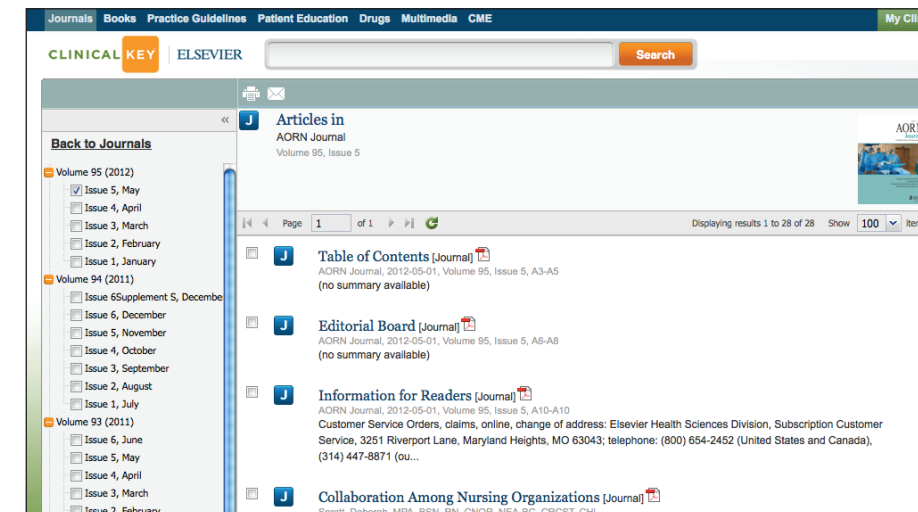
Journals Books Practice Guidelines Patient Education Drugs Multimedia CME My Cli

CLINICAL KEY | ELSEVIER

Search

«

Back to Journals

Volume 95 (2012)
Issue 5, May
Issue 4, April
Issue 3, March
Issue 2, February
Issue 1, January
Volume 94 (2011)
Issue 6Supplement S, Decembe
Issue 6, December
Issue 5, November
Issue 4, October
Issue 3, September
Issue 2, August
Issue 1, July
Volume 93 (2011)
Issue 6, June
Issue 5, May
Issue 4, April
Issue 3, March
Issue 2, February

J Articles in
AORN Journal
Volume 95, Issue 5

AORN

Page 1 of 1

Displaying results 1 to 28 of 28 Show 100 iter

J Table of Contents [Journal]
AORN Journal, 2012-05-01, Volume 95, Issue 5, A3-A5
(no summary available)

J Editorial Board [Journal]
AORN Journal, 2012-05-01, Volume 95, Issue 5, A6-A8
(no summary available)

J Information for Readers [Journal]
AORN Journal, 2012-05-01, Volume 95, Issue 5, A10-A10
Customer Service Orders, claims, online, change of address: Elsevier Health Sciences Division, Subscription Customer Service, 3251 Riverport Lane, Maryland Heights, MO 63043; telephone: (800) 654-2452 (United States and Canada), (314) 447-8871 (ou...

J Collaboration Among Nursing Organizations [Journal]
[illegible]